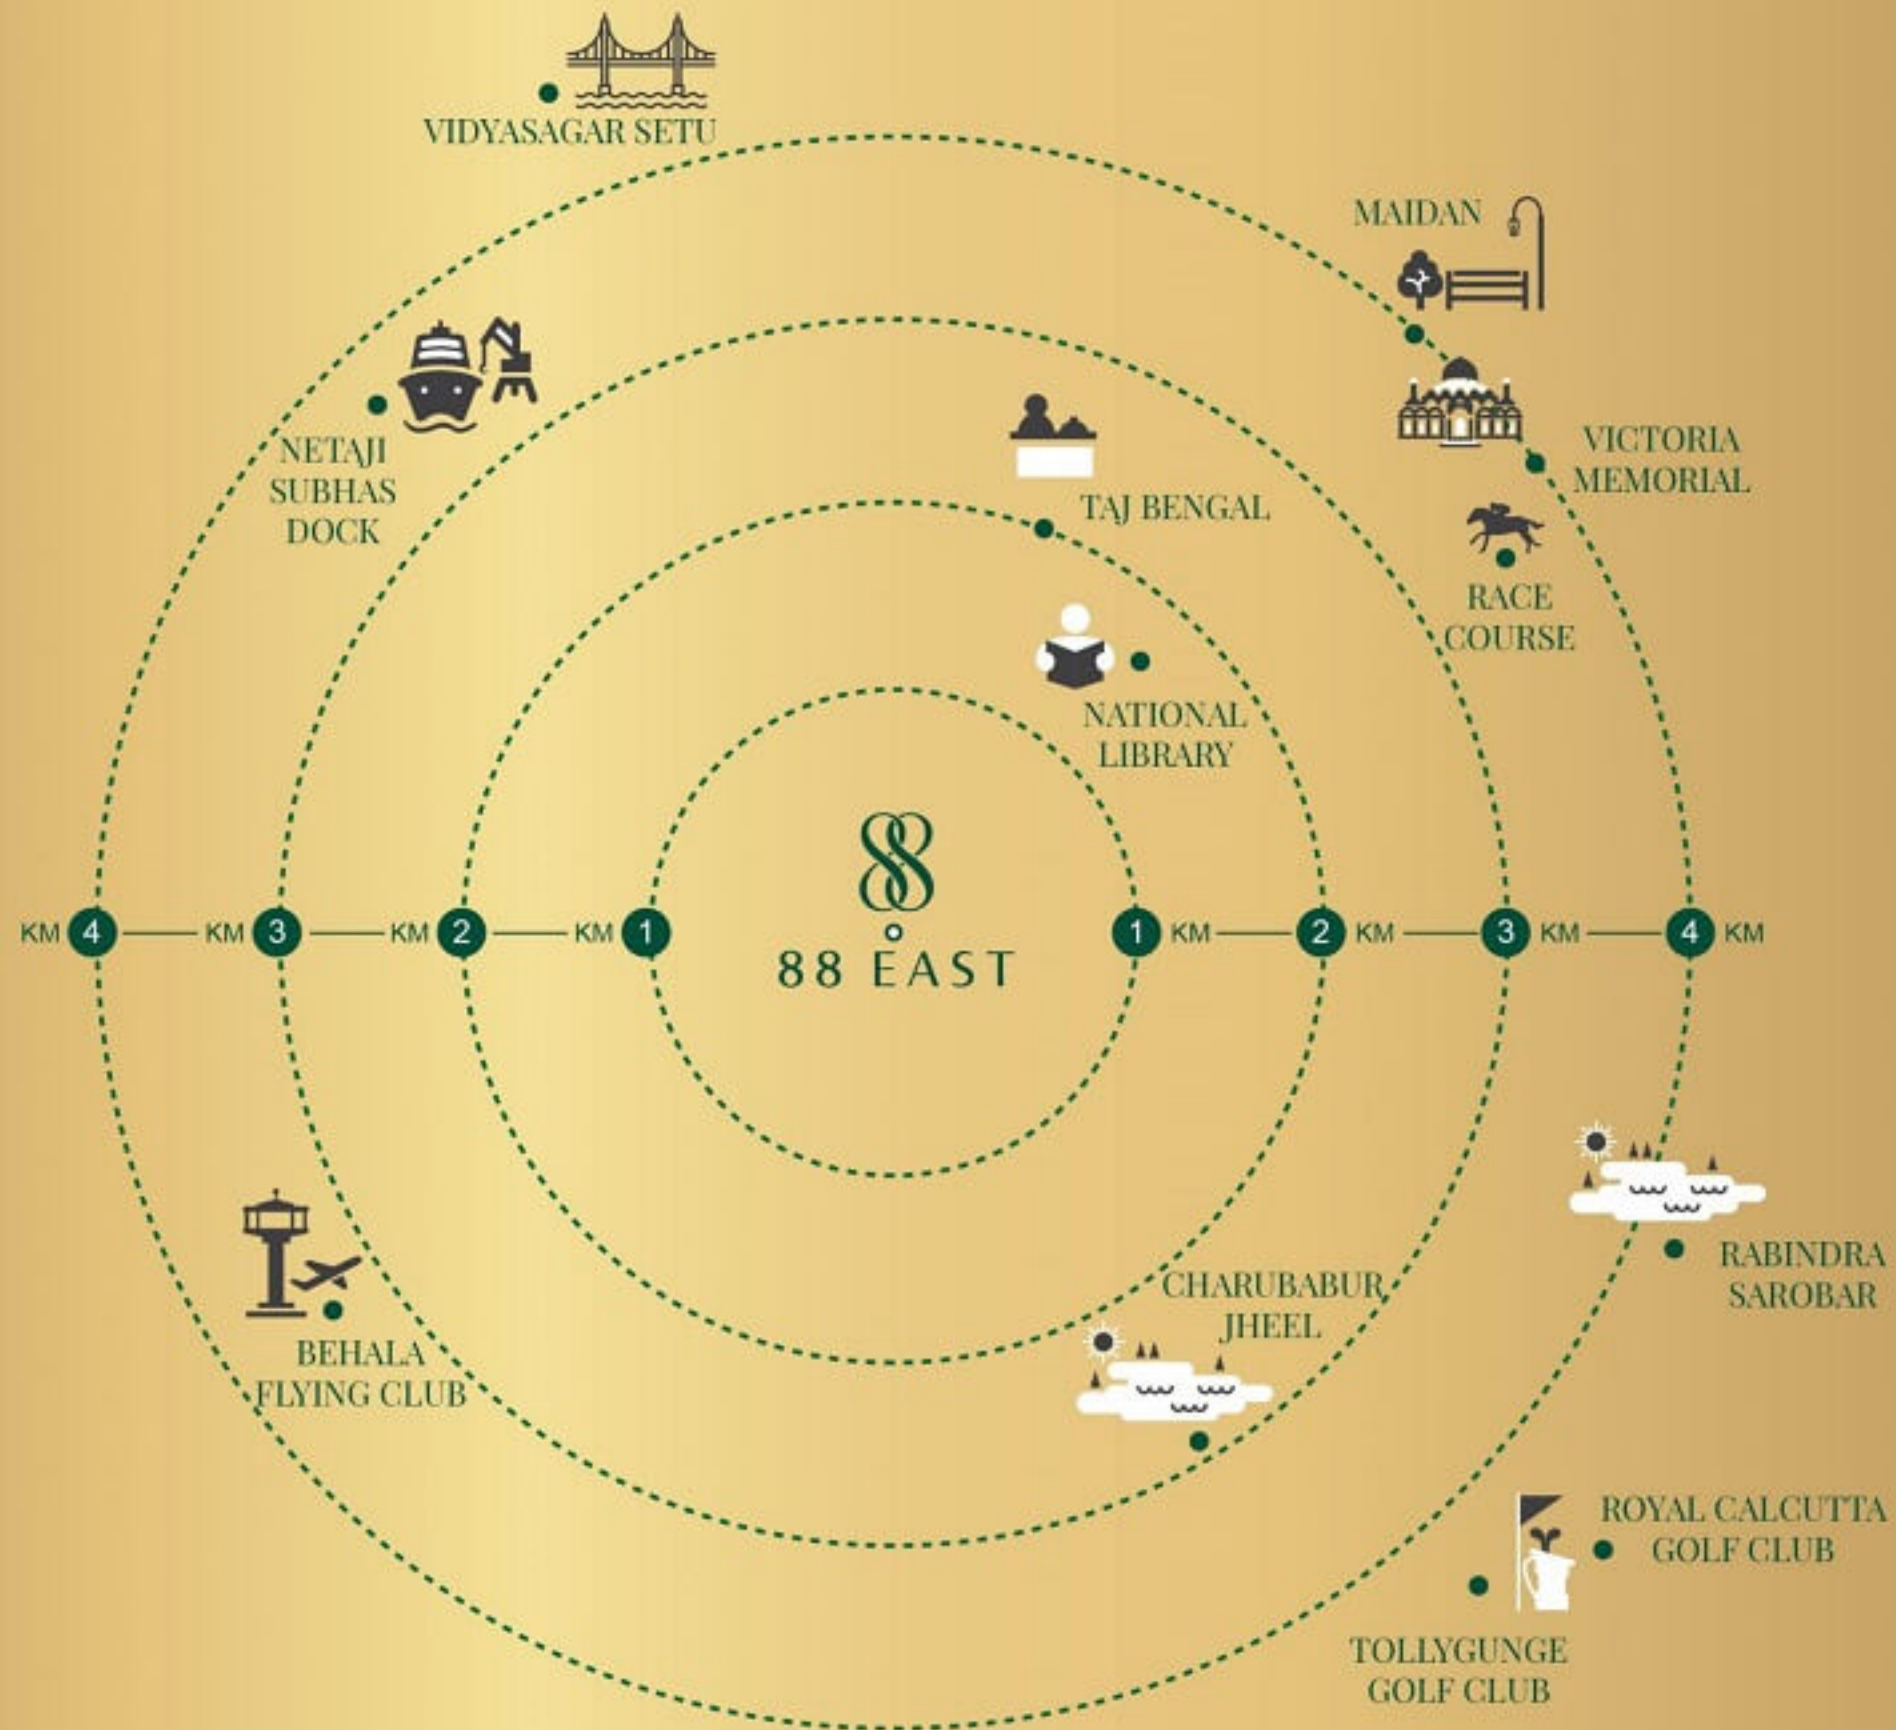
VIDYASAGAR SETU

MAIDAN

NETAJI SUBHAS DOCK

TAJ BENGAL

VICTORIA MEMORIAL

RACE COURSE

NATIONAL LIBRARY

88

88 EAST

KM 4 KM 3 KM 2 KM 1

1 KM 2 KM 3 KM 4 KM

RABINDRA SAROBAR

CHARUBABUR JHEEL

BEHALA FLYING CLUB

ROYAL CALCUTTA GOLF CLUB

TOLLYGUNGE GOLF CLUB